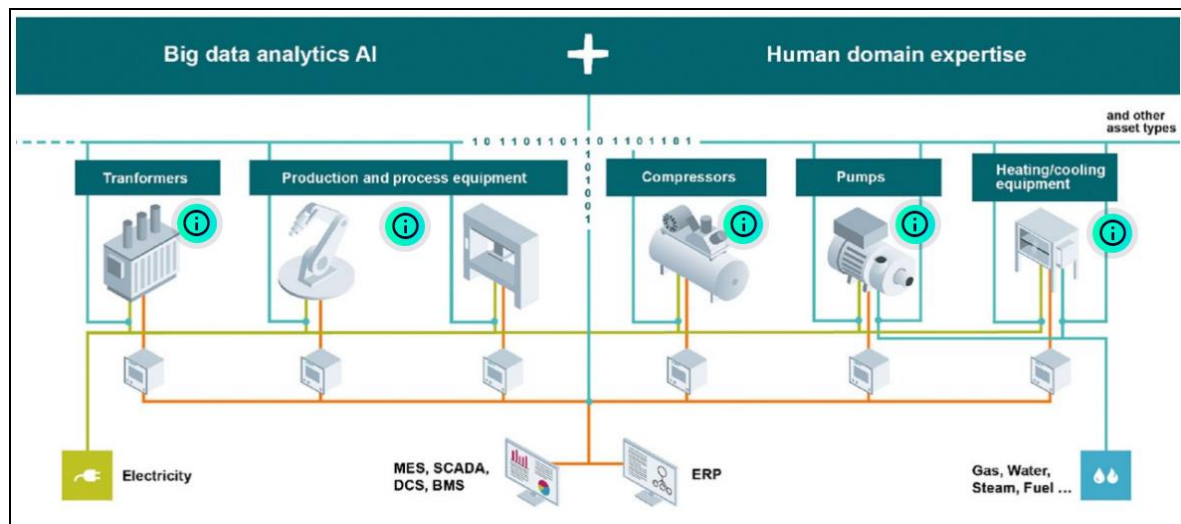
Big data analytics AI

Human domain expertise

and other asset types

10 1101101 10 1101101

1
0
1
1
0
0
1

Tranformers

Production and process equipment

Compressors

Pumps

Heating/cooling equipment

Electricity

MES, SCADA, DCS, BMS

ERP

Gas, Water, Steam, Fuel ...